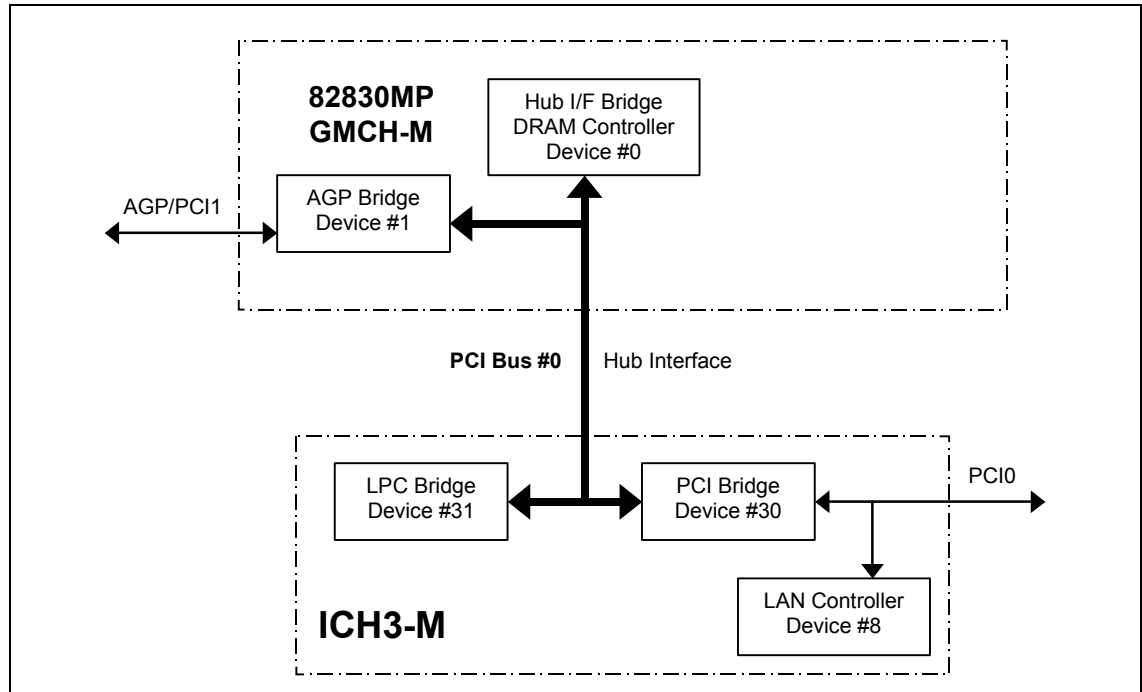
82830MP
GMCH-M

Hub I/F Bridge
DRAM Controller
Device #0

AGP/PCI1

AGP Bridge
Device #1

PCI Bus #0

Hub Interface

LPC Bridge
Device #31

PCI Bridge
Device #30

PCI0

LAN Controller
Device #8

ICH3-M